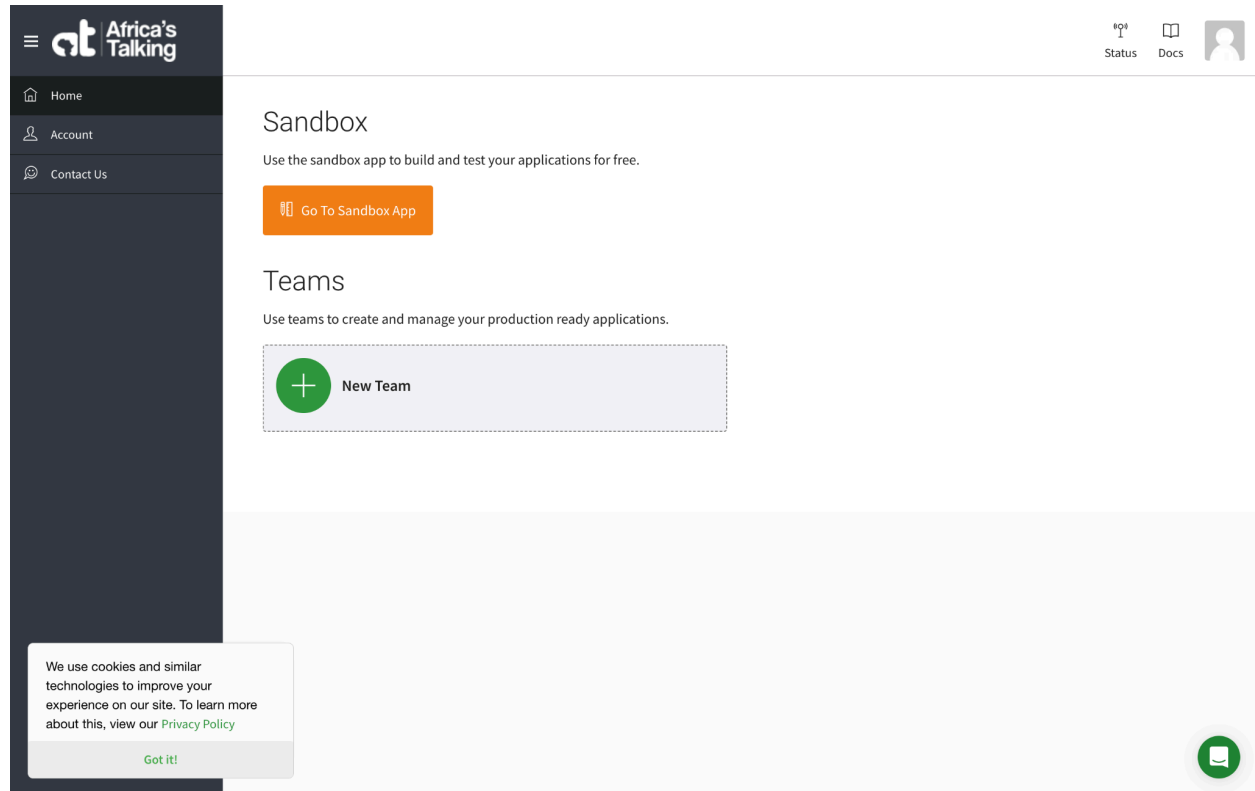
Africa's Talking

Home
Account
Contact Us

Status
Docs

Sandbox

Use the sandbox app to build and test your applications for free.

Go To Sandbox App

Teams

Use teams to create and manage your production ready applications.

New Team

We use cookies and similar technologies to improve your experience on our site. To learn more about this, view our Privacy Policy

Got it!